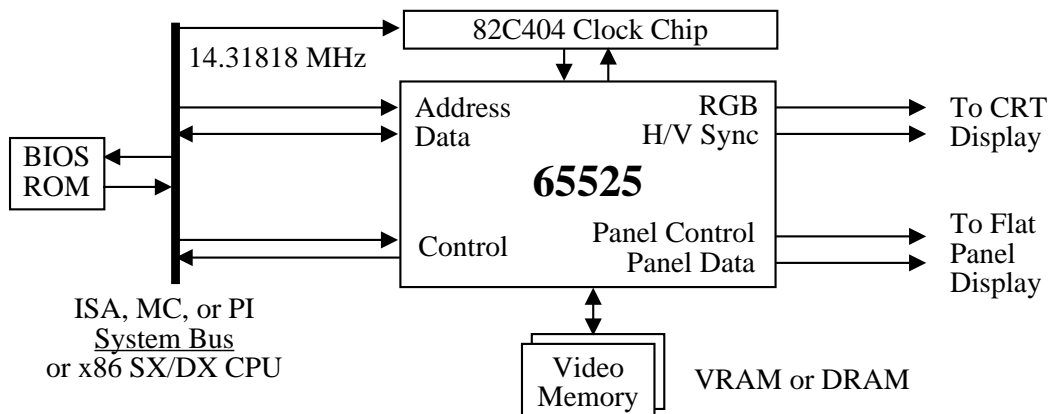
82C404 Clock Chip

14.31818 MHz

BIOS ROM

Address
Data

RGB
H/V Sync

To CRT Display

65525

Control

Panel Control
Panel Data

To Flat Panel Display

ISA, MC, or PI
System Bus
or x86 SX/DX CPU

Video Memory

VRAM or DRAM